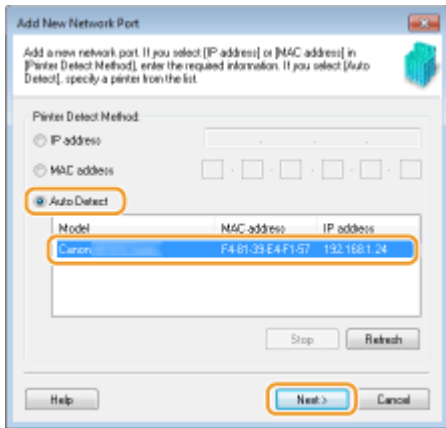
Add New Network Port

Add a new network port. If you select [IP address] or [MAC address] in [Printer Detect Method], enter the required information. If you select [Auto Detect], specify a printer from the list.

Printer Detect Method:

IP address

MAC address

Auto Detect

| Model | MAC address | IP address |
|---|---|---|
| Canon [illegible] | F4-81-39-E4-F1-57 | 192.168.1.24 |

Stop

Refresh

Help

Next >

Cancel